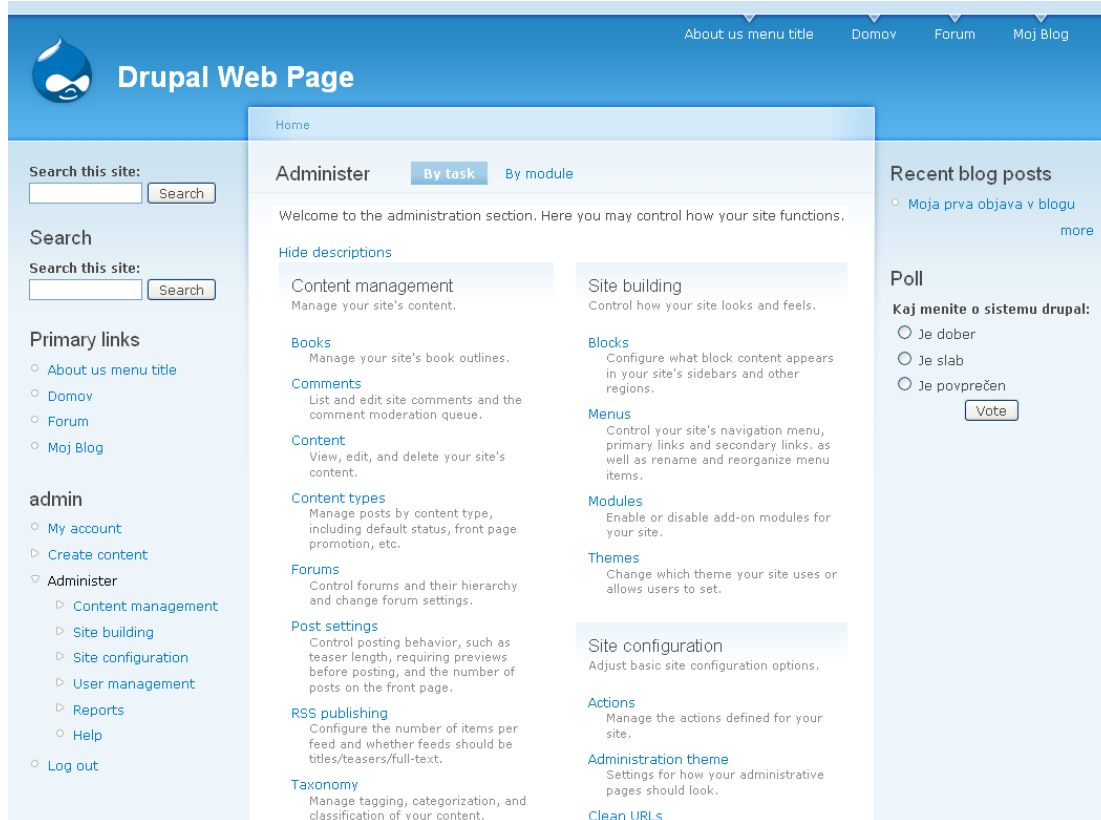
About us menu title Domov Forum Moj Blog

Drupal Web Page

Home

Search this site:
Search

Search
Search this site:
Search

Primary links
About us menu title
Domov
Forum
Moj Blog

admin
My account
Create content
Administer
Content management
Site building
Site configuration
User management
Reports
Help
Log out

Administer By task By module

Welcome to the administration section. Here you may control how your site functions.

Hide descriptions

Content management
Manage your site's content.

Books
Manage your site's book outlines.

Comments
List and edit site comments and the comment moderation queue.

Content
View, edit, and delete your site's content.

Content types
Manage posts by content type, including default status, front page promotion, etc.

Forums
Control forums and their hierarchy and change forum settings.

Post settings
Control posting behavior, such as teaser length, requiring previews before posting, and the number of posts on the front page.

RSS publishing
Configure the number of items per feed and whether feeds should be titles/teasers/full-text.

Taxonomy
Manage tagging, categorization, and classification of your content.

Site building
Control how your site looks and feels.

Blocks
Configure what block content appears in your site's sidebars and other regions.

Menus
Control your site's navigation menu, primary links and secondary links. as well as rename and reorganize menu items.

Modules
Enable or disable add-on modules for your site.

Themes
Change which theme your site uses or allows users to set.

Site configuration
Adjust basic site configuration options.

Actions
Manage the actions defined for your site.

Administration theme
Settings for how your administrative pages should look.

Clean URLs

Recent blog posts
Moja prva objava v blogu
more

Poll
Kaj menite o sistemu drupal:
Je dober
Je slab
Je povprečen
Vote